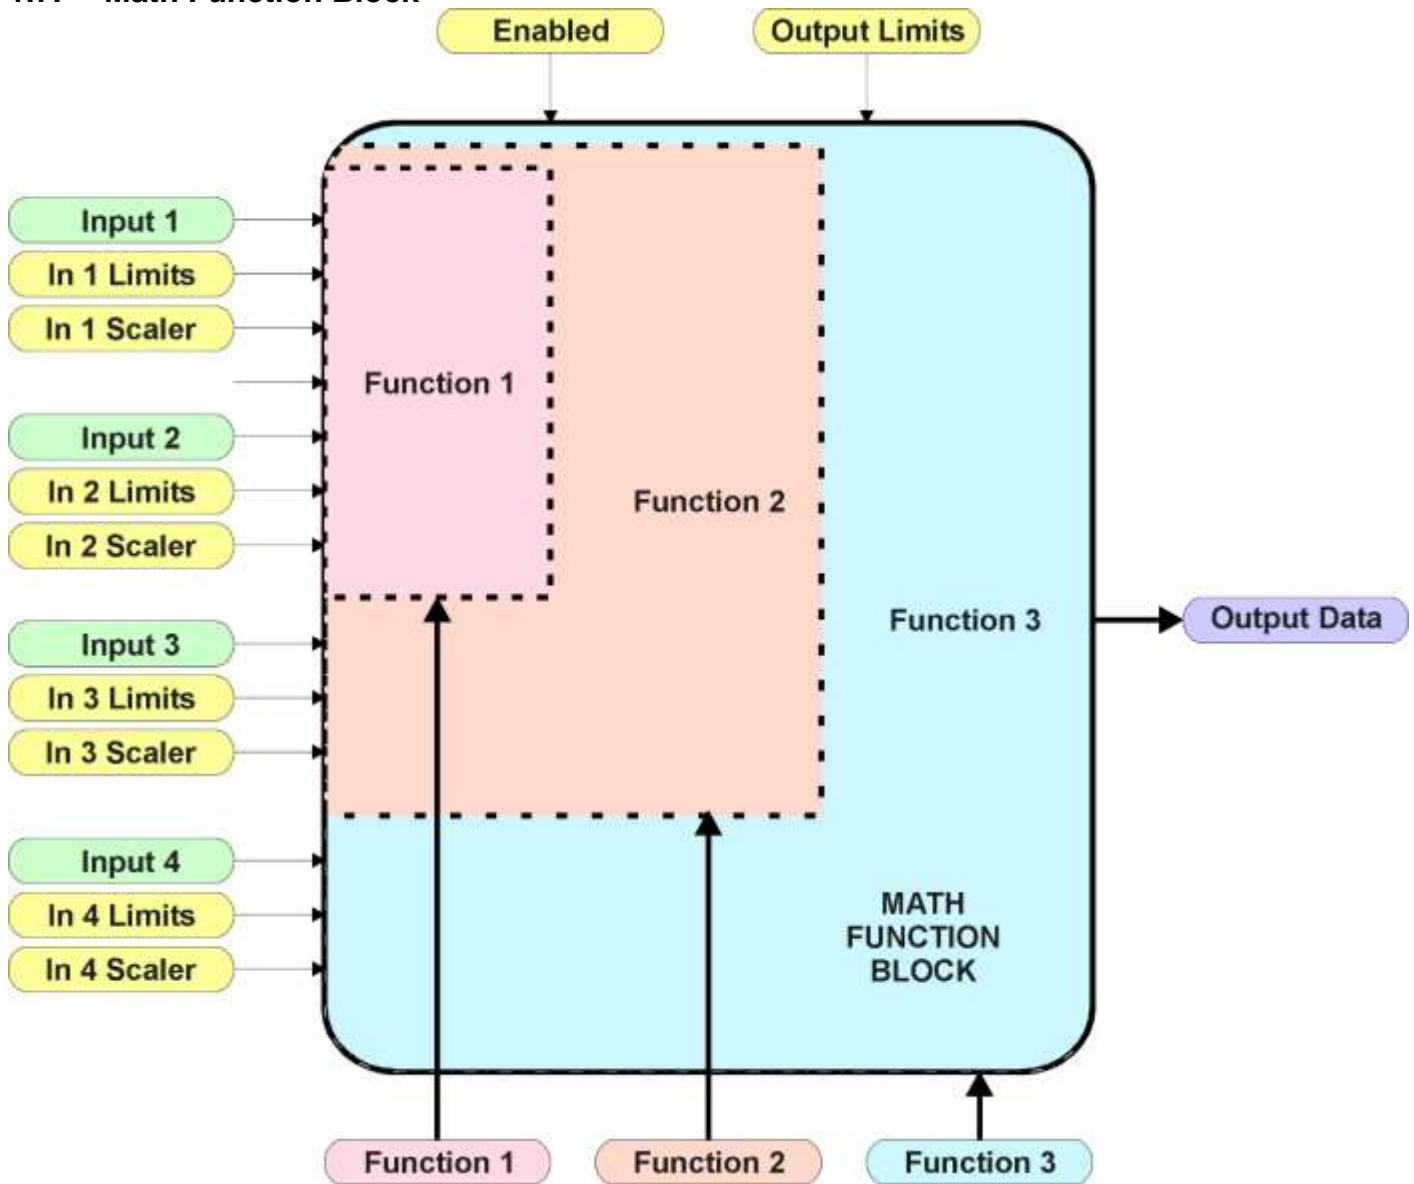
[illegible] Math Function Block

Enabled

Output Limits

Input 1

In 1 Limits

In 1 Scaler

Function 1

Input 2

In 2 Limits

In 2 Scaler

Function 2

Input 3

In 3 Limits

In 3 Scaler

Function 3

Output Data

Input 4

In 4 Limits

In 4 Scaler

MATH FUNCTION BLOCK

Function 1

Function 2

Function 3